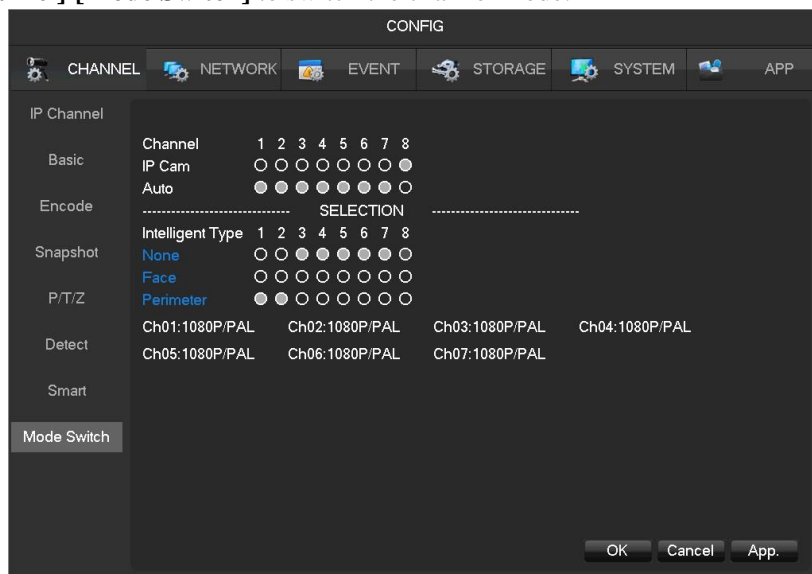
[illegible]

CONFIG

CHANNEL NETWORK EVENT STORAGE SYSTEM APP

IP Channel
Basic
Encode
Snapshot
P/T/Z
Detect
Smart
Mode Switch

Channel 1 2 3 4 5 6 7 8
IP Cam
Auto
------------------------------ SELECTION ------------------------------
Intelligent Type 1 2 3 4 5 6 7 8
None
Face
Perimeter

Ch01:1080P/PAL Ch02:1080P/PAL Ch03:1080P/PAL Ch04:1080P/PAL
Ch05:1080P/PAL Ch06:1080P/PAL Ch07:1080P/PAL

OK Cancel App.